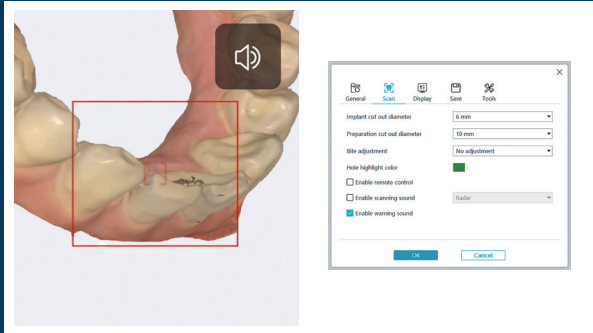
General Scan Display Save Tools

Implant cut out diameter 6 mm
Preparation cut out diameter 10 mm
Bite adjustment No adjustment
Hole highlight color
Enable remote control
Enable scanning sound Radar
Enable warning sound

OK Cancel